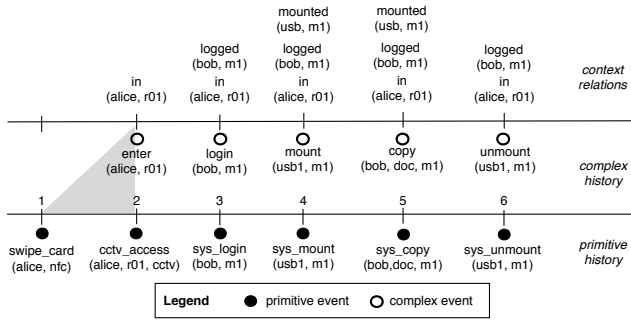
mounted (usb, m1)

mounted (usb, m1)

logged (bob, m1)

logged (bob, m1)

logged (bob, m1)

logged (bob, m1)

in (alice, r01)

in (alice, r01)

in (alice, r01)

in (alice, r01)

in (alice, r01)

context relations

enter (alice, r01)

login (bob, m1)

mount (usb1, m1)

copy (bob, doc, m1)

unmount (usb1, m1)

complex history

1 2 3 4 5 6

swipe_card (alice, nfc)

cctv_access (alice, r01, cctv)

sys_login (bob, m1)

sys_mount (usb1, m1)

sys_copy (bob,doc, m1)

sys_unmount (usb1, m1)

primitive history

Legend primitive event complex event